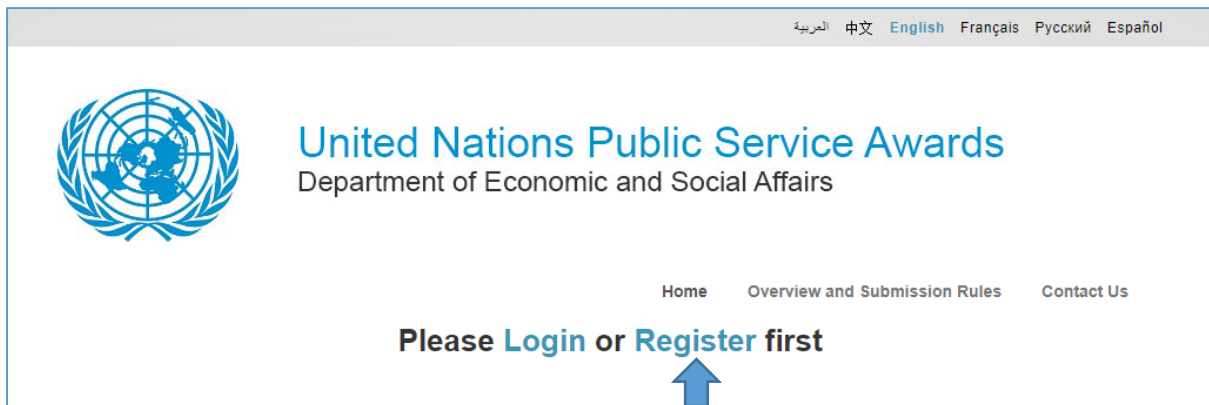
العربية 中文 English Français Русский Español

United Nations Public Service Awards
Department of Economic and Social Affairs

Home Overview and Submission Rules Contact Us

Please Login or Register first